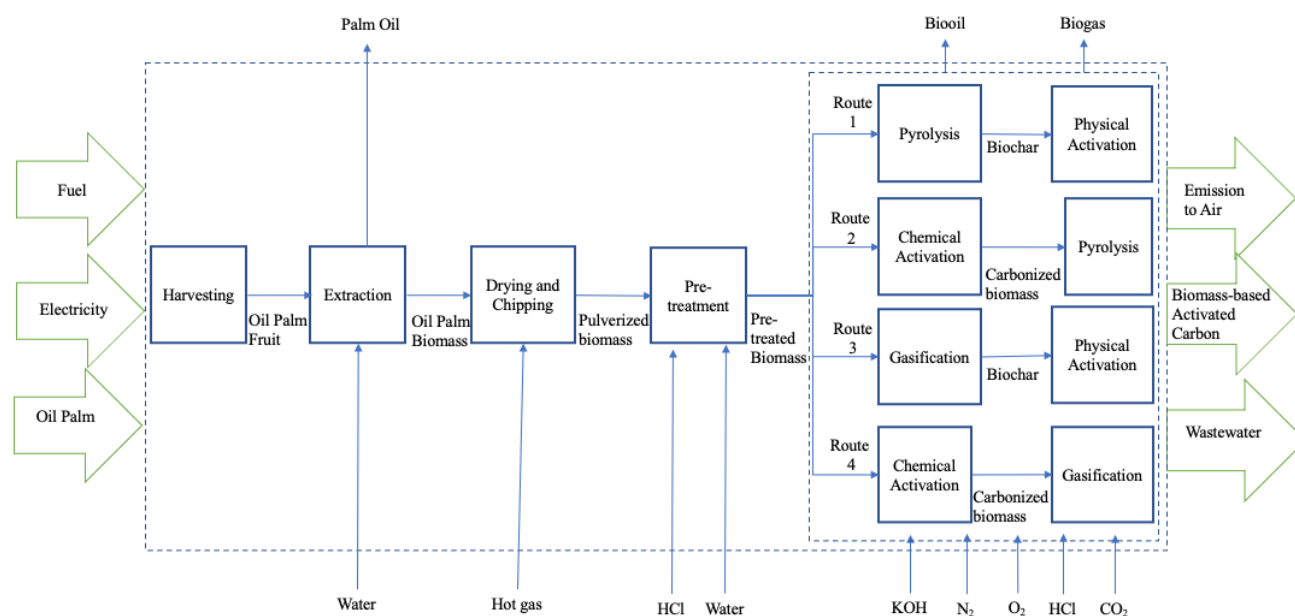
Palm Oil

Biooil

Biogas

Fuel

Electricity

Oil Palm

Harvesting

Oil Palm Fruit

Extraction

Oil Palm Biomass

Drying and Chipping

Pulverized biomass

Pre-treatment

Pre-treated Biomass

Route 1

Pyrolysis

Biochar

Physical Activation

Route 2

Chemical Activation

Carbonized biomass

Pyrolysis

Route 3

Gasification

Biochar

Physical Activation

Route 4

Chemical Activation

Carbonized biomass

Gasification

Emission to Air

Biomass-based Activated Carbon

Wastewater

Water

Hot gas

HCl

Water

KOH

$N_2$

$O_2$

HCl

$CO_2$